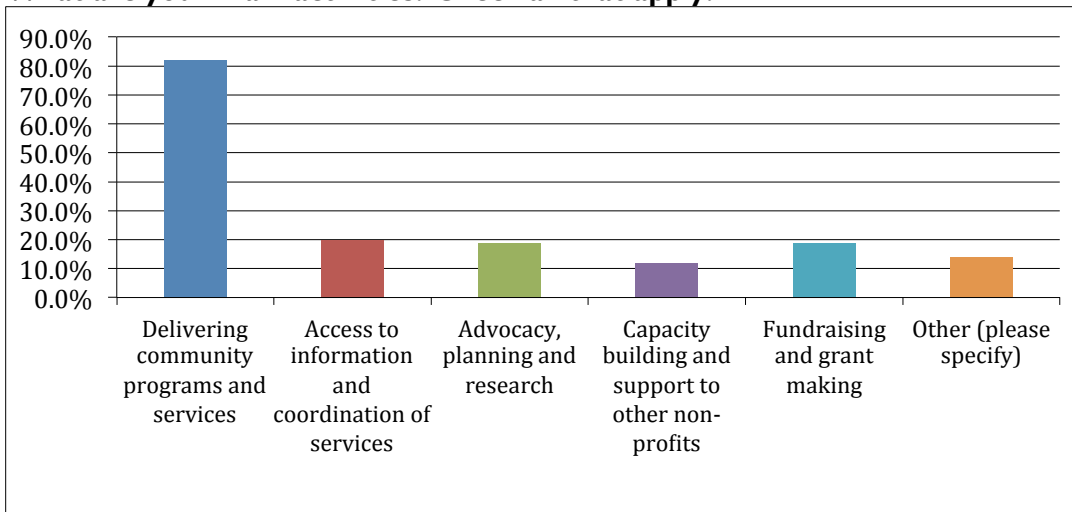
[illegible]

90.0%
80.0%
70.0%
60.0%
50.0%
40.0%
30.0%
20.0%
10.0%
0.0%

Delivering community programs and services

Access to information and coordination of services

Advocacy, planning and research

Capacity building and support to other non-profits

Fundraising and grant making

Other (please specify)